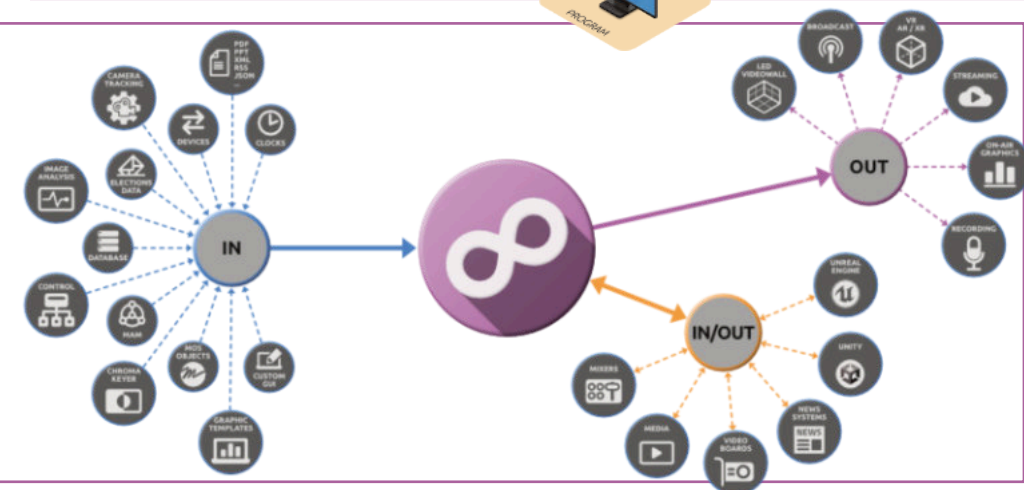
PROGRAM

PDF
PPT
XML
RSS
JSON
...

CAMERA TRACKING

DEVICES

CLOCKS

IMAGE ANALYSIS

ELECTIONS DATA

DATABASE

IN

CONTROL

MAM

CHROMA KEYER

MOS OBJECTS

CUSTOM GUI

GRAPHIC TEMPLATES

BROADCAST

VR
AR / XR

LED VIDEOWALL

STREAMING

OUT

ON-AIR GRAPHICS

RECORDING

UNREAL ENGINE

IN/OUT

UNITY

MIXERS

NEWS SYSTEMS

NEWS

MEDIA

VIDEO BOARDS